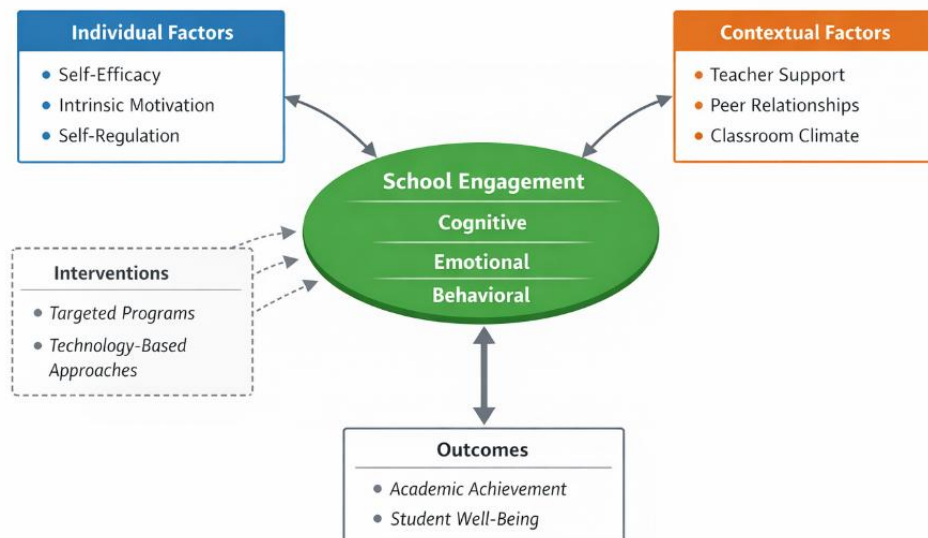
Individual Factors

- Self-Efficacy
- Intrinsic Motivation
- Self-Regulation

Contextual Factors

- Teacher Support
- Peer Relationships
- Classroom Climate

School Engagement

Cognitive

Emotional

Behavioral

Interventions

- *Targeted Programs*
- *Technology-Based Approaches*

Outcomes

- *Academic Achievement*
- *Student Well-Being*